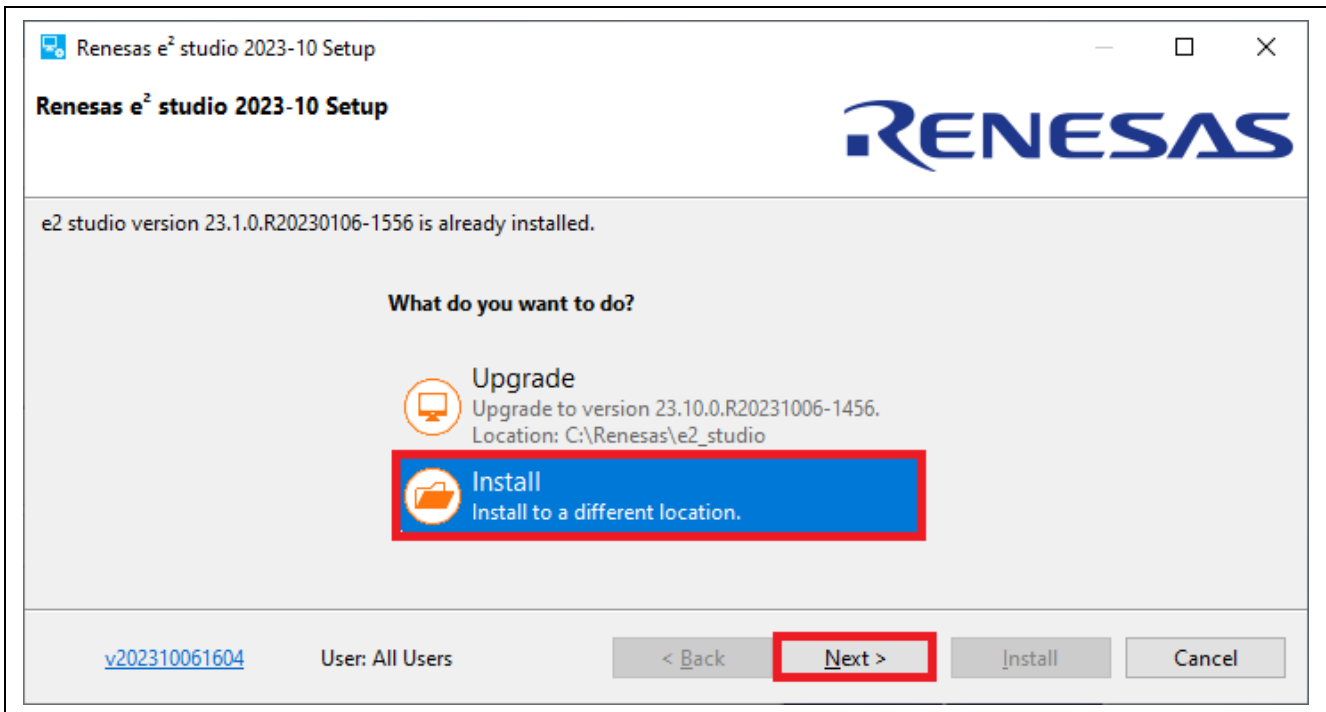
Renesas e$^2$ studio 2023-10 Setup

Renesas e$^2$ studio 2023-10 Setup

RENESAS

e2 studio version 23.1.0.R20230106-1556 is already installed.

What do you want to do?

Upgrade
Upgrade to version 23.10.0.R20231006-1456.
Location: C:\Renesas\e2_studio

Install
Install to a different location.

v202310061604

User: All Users

< Back

Next >

Install

Cancel